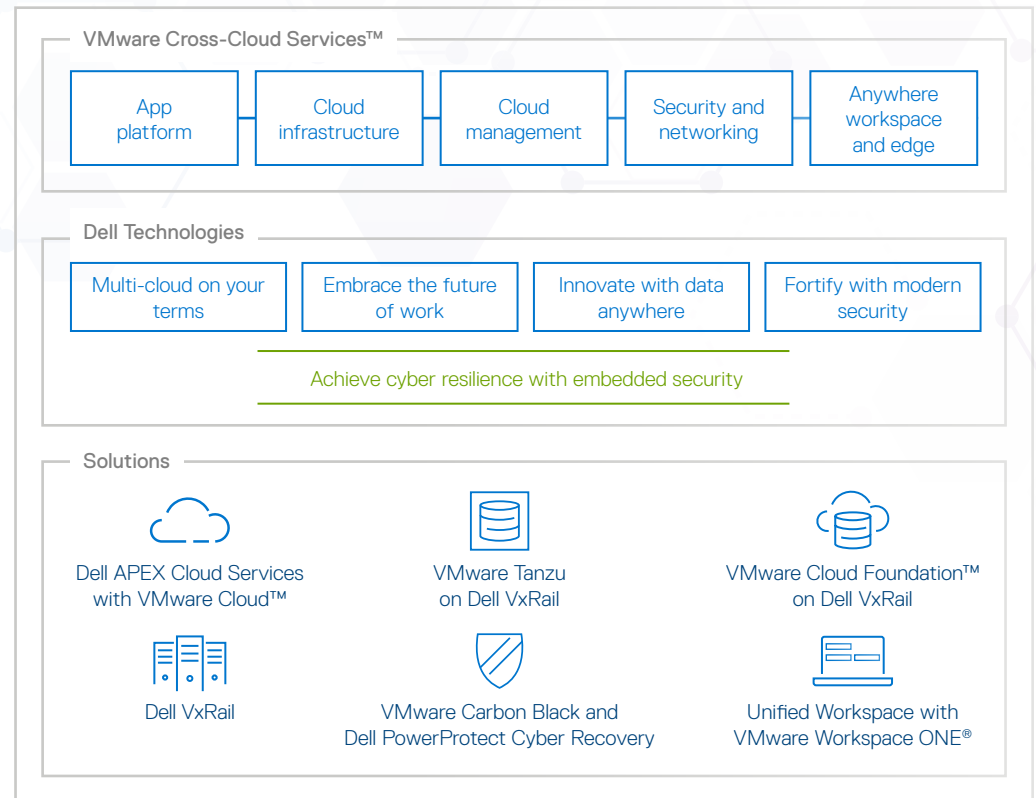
VMware Cross-Cloud Services™

App platform

Cloud infrastructure

Cloud management

Security and networking

Anywhere workspace and edge

Dell Technologies

Multi-cloud on your terms

Embrace the future of work

Innovate with data anywhere

Fortify with modern security

Achieve cyber resilience with embedded security

Solutions

Dell APEX Cloud Services with VMware Cloud™

VMware Tanzu on Dell VxRail

VMware Cloud Foundation™ on Dell VxRail

Dell VxRail

VMware Carbon Black and Dell PowerProtect Cyber Recovery

Unified Workspace with VMware Workspace ONE®